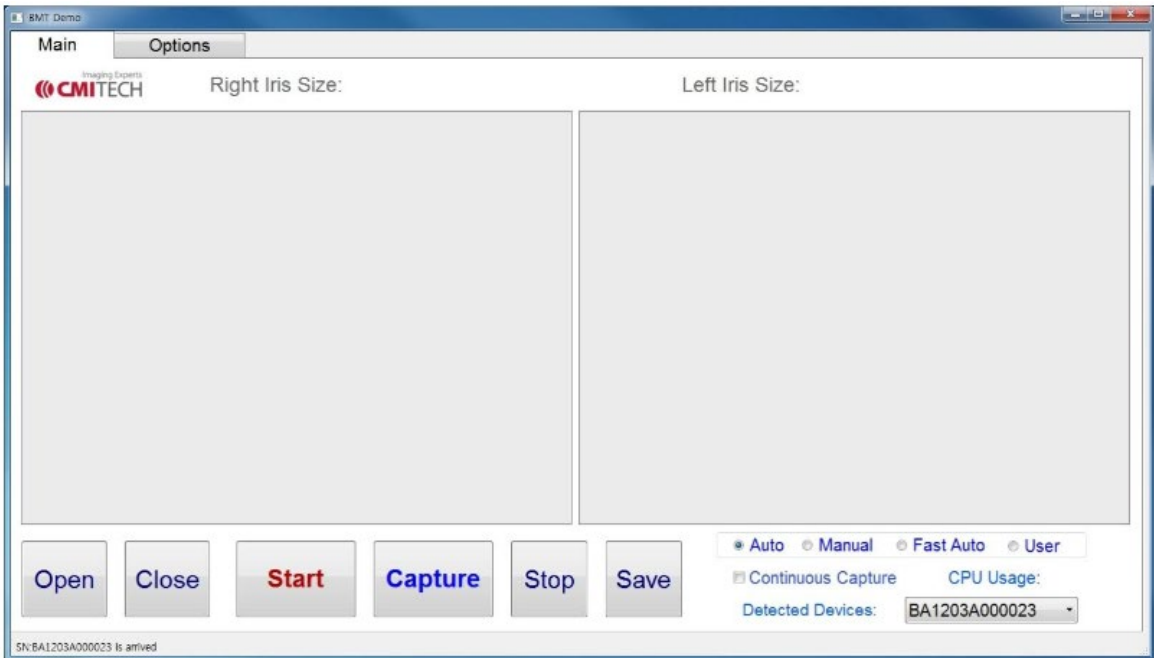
BMT Demo

Main

Options

Imaging Experts

CMITECH

Right Iris Size:

Left Iris Size:

Open

Close

Start

Capture

Stop

Save

Auto

Manual

Fast Auto

User

Continuous Capture

CPU Usage:

Detected Devices:

BA1203A000023

SN:BA1203A000023 Is arrived